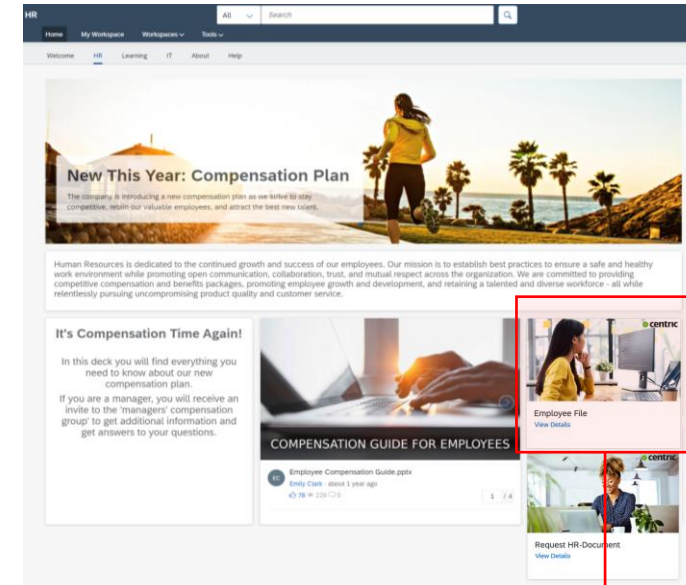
HR

All Search

Home My Workspace Workspaces Tools

Welcome HR Learning IT About Help

New This Year: Compensation Plan

The company is introducing a new compensation plan as we strive to stay competitive, retain our valuable employees, and attract the best new talent.

Human Resources is dedicated to the continued growth and success of our employees. Our mission is to establish best practices to ensure a safe and healthy work environment while promoting open communication, collaboration, trust, and mutual respect across the organization. We are committed to providing competitive compensation and benefits packages, promoting employee growth and development, and retaining a talented and diverse workforce - all while relentlessly pursuing uncompromising product quality and customer service.

It's Compensation Time Again!

In this deck you will find everything you need to know about our new compensation plan.

If you are a manager, you will receive an invite to the 'managers' compensation group' to get additional information and get answers to your questions.

COMPENSATION GUIDE FOR EMPLOYEES

EC Employee Compensation Guide.pptx
Emily Clark · about 1 year ago
78 228 0
1 / 4

centric
Employee File
View Details

centric
Request HR-Document
View Details